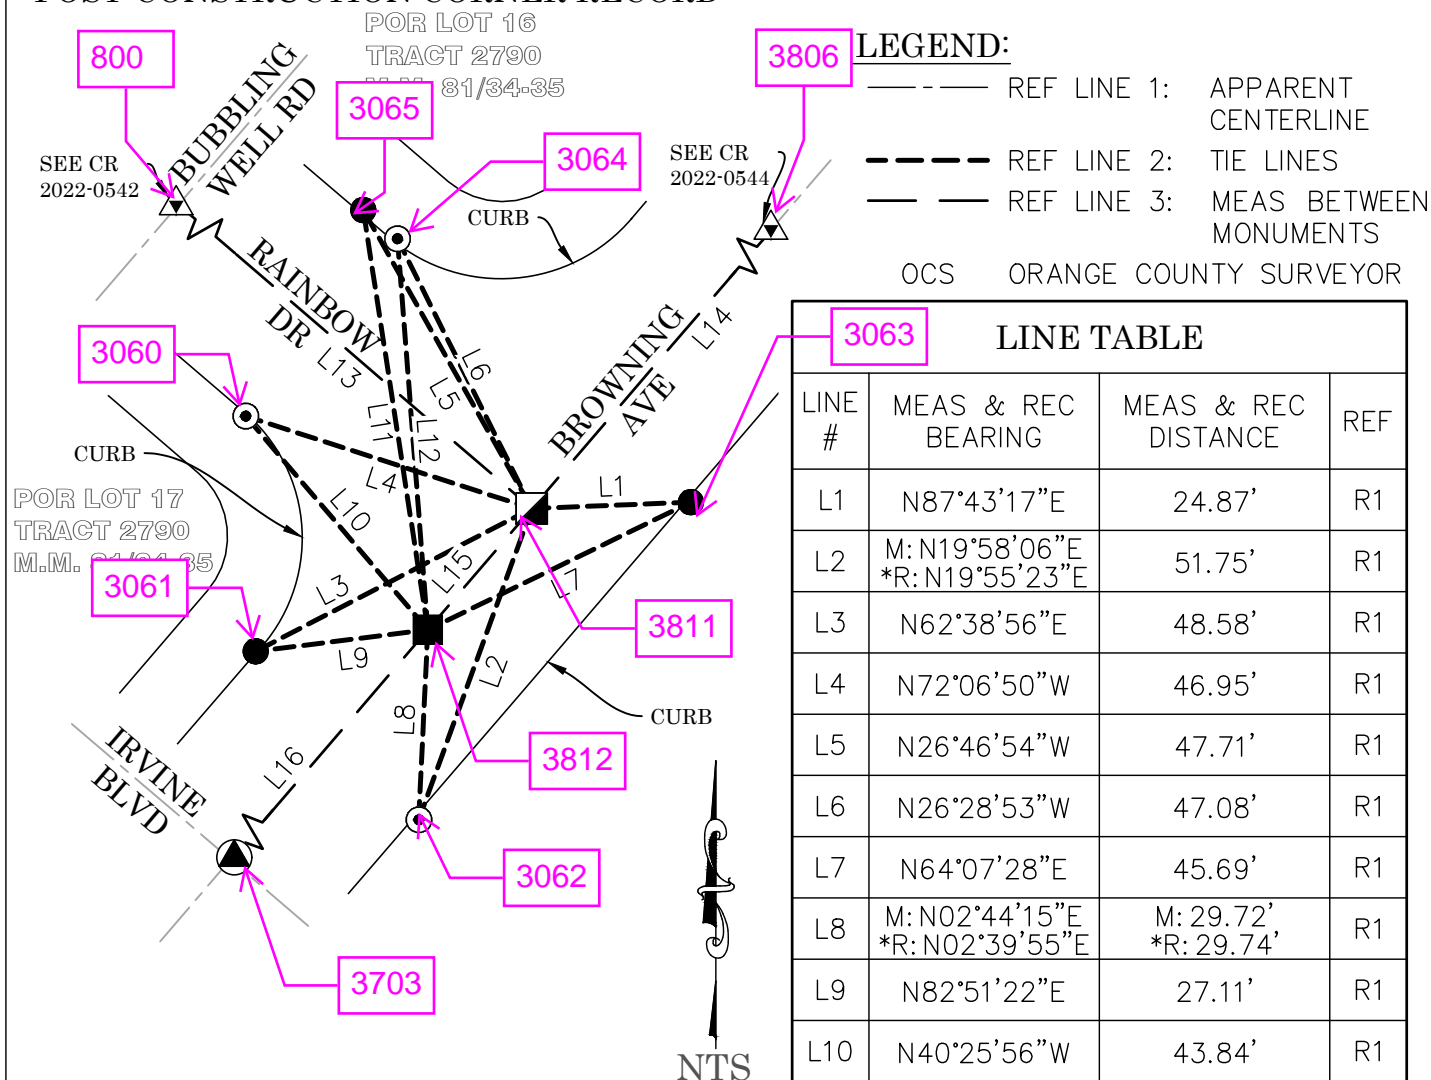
POR LOT 16
TRACT 2790
M.M. 81/34-35

800
3065
3064
3806

BUBBLING WELL RD
SEE CR 2022-0542
SEE CR 2022-0544
CURB
RAINBOW DR
L13
L6
L5
L11
L12
L14
BROWNING AVE
3060
3063
CURB
L4
L1
L10
POR LOT 17
TRACT 2790
M.M. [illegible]
3061
L3
L15
L7
3811
L9
L2
CURB
L8
3812
IRVINE BLVD
L16
3062
3703
N
NTS

LEGEND:
REF LINE 1: APPARENT CENTERLINE
REF LINE 2: TIE LINES
REF LINE 3: MEAS BETWEEN MONUMENTS
OCS ORANGE COUNTY SURVEYOR

LINE TABLE

| LINE # | MEAS & REC BEARING | MEAS & REC DISTANCE | REF |
|---|---|---|---|
| L1 | N87°43'17"E | 24.87' | R1 |
| L2 | M: N19°58'06"E *R: N19°55'23"E | 51.75' | R1 |
| L3 | N62°38'56"E | 48.58' | R1 |
| L4 | N72°06'50"W | 46.95' | R1 |
| L5 | N26°46'54"W | 47.71' | R1 |
| L6 | N26°28'53"W | 47.08' | R1 |
| L7 | N64°07'28"E | 45.69' | R1 |
| L8 | M: N02°44'15"E *R: N02°39'55"E | M: 29.72' *R: 29.74' | R1 |
| L9 | N82°51'22"E | 27.11' | R1 |
| L10 | N40°25'56"W | 43.84' | R1 |